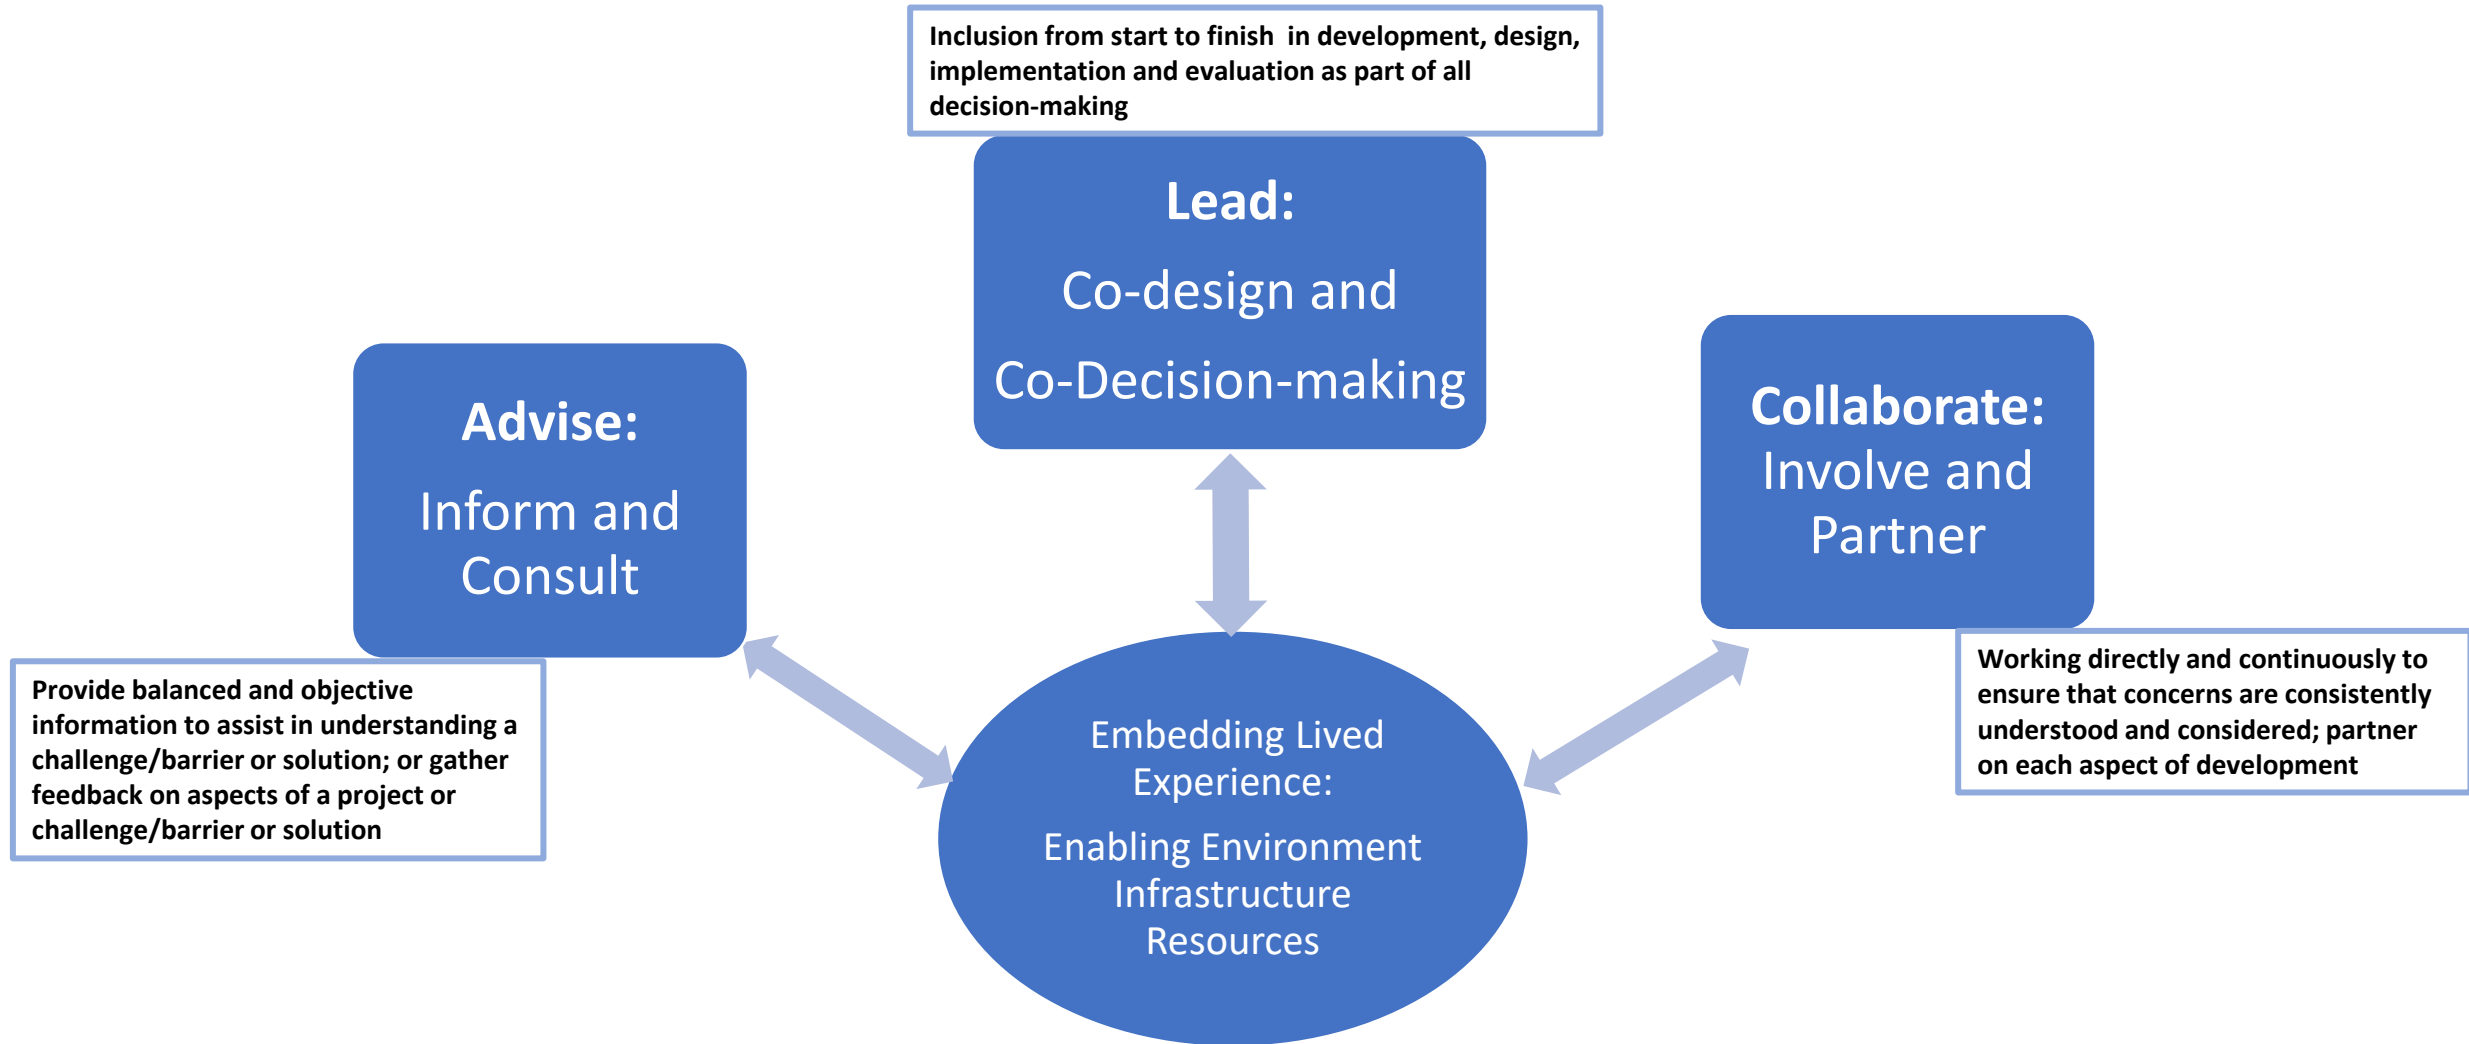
Inclusion from start to finish in development, design, implementation and evaluation as part of all decision-making

Lead:

Co-design and

Co-Decision-making

Advise:

Inform and Consult

Collaborate:

Involve and Partner

Provide balanced and objective information to assist in understanding a challenge/barrier or solution; or gather feedback on aspects of a project or challenge/barrier or solution

Embedding Lived Experience:

Enabling Environment Infrastructure Resources

Working directly and continuously to ensure that concerns are consistently understood and considered; partner on each aspect of development